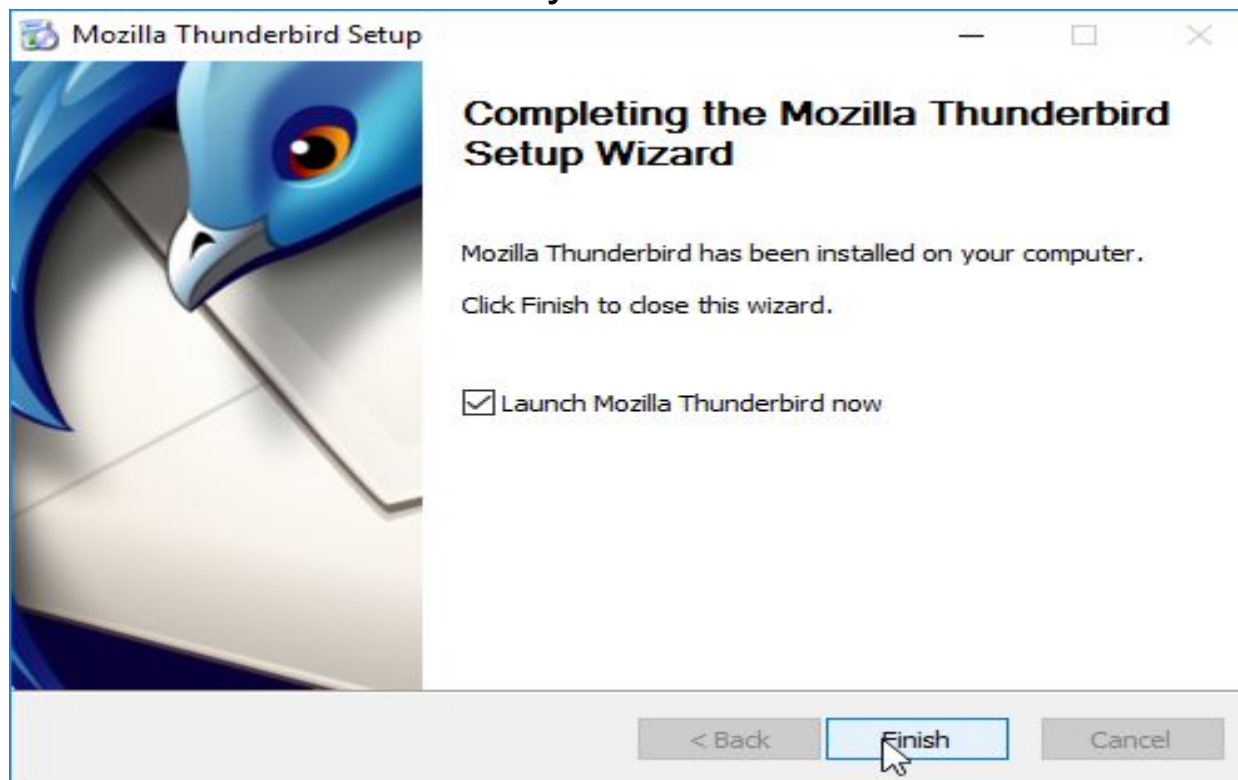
Mozilla Thunderbird Setup

Completing the Mozilla Thunderbird Setup Wizard

Mozilla Thunderbird has been installed on your computer.

Click Finish to close this wizard.

Launch Mozilla Thunderbird now

< Back | Finish | Cancel